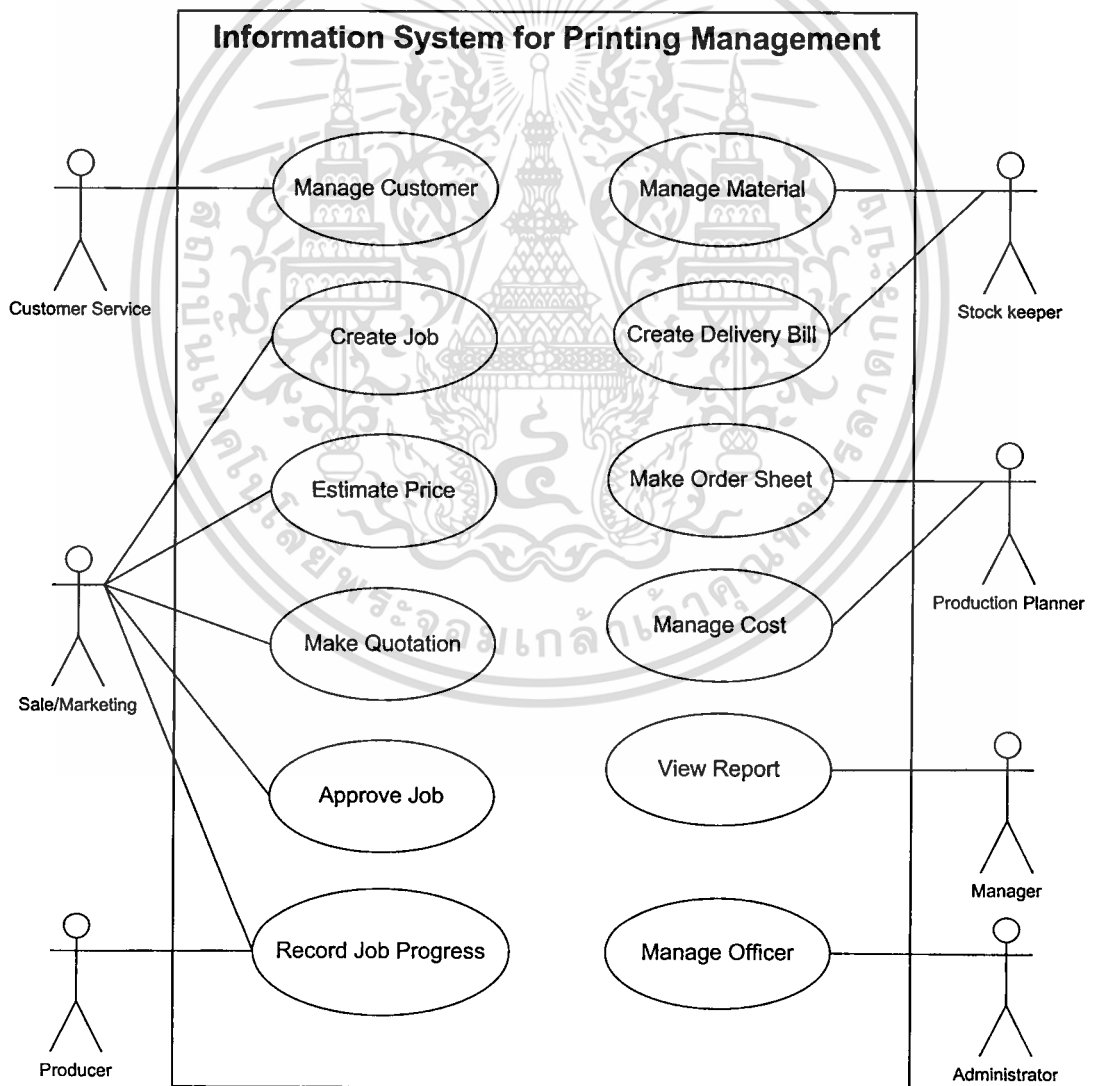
Information System for Printing Management

Customer Service

Manage Customer

Create Job

Estimate Price

Make Quotation

Approve Job

Record Job Progress

Sale/Marketing

Producer

Manage Material

Create Delivery Bill

Make Order Sheet

Manage Cost

View Report

Manage Officer

Stock keeper

Production Planner

Manager

Administrator